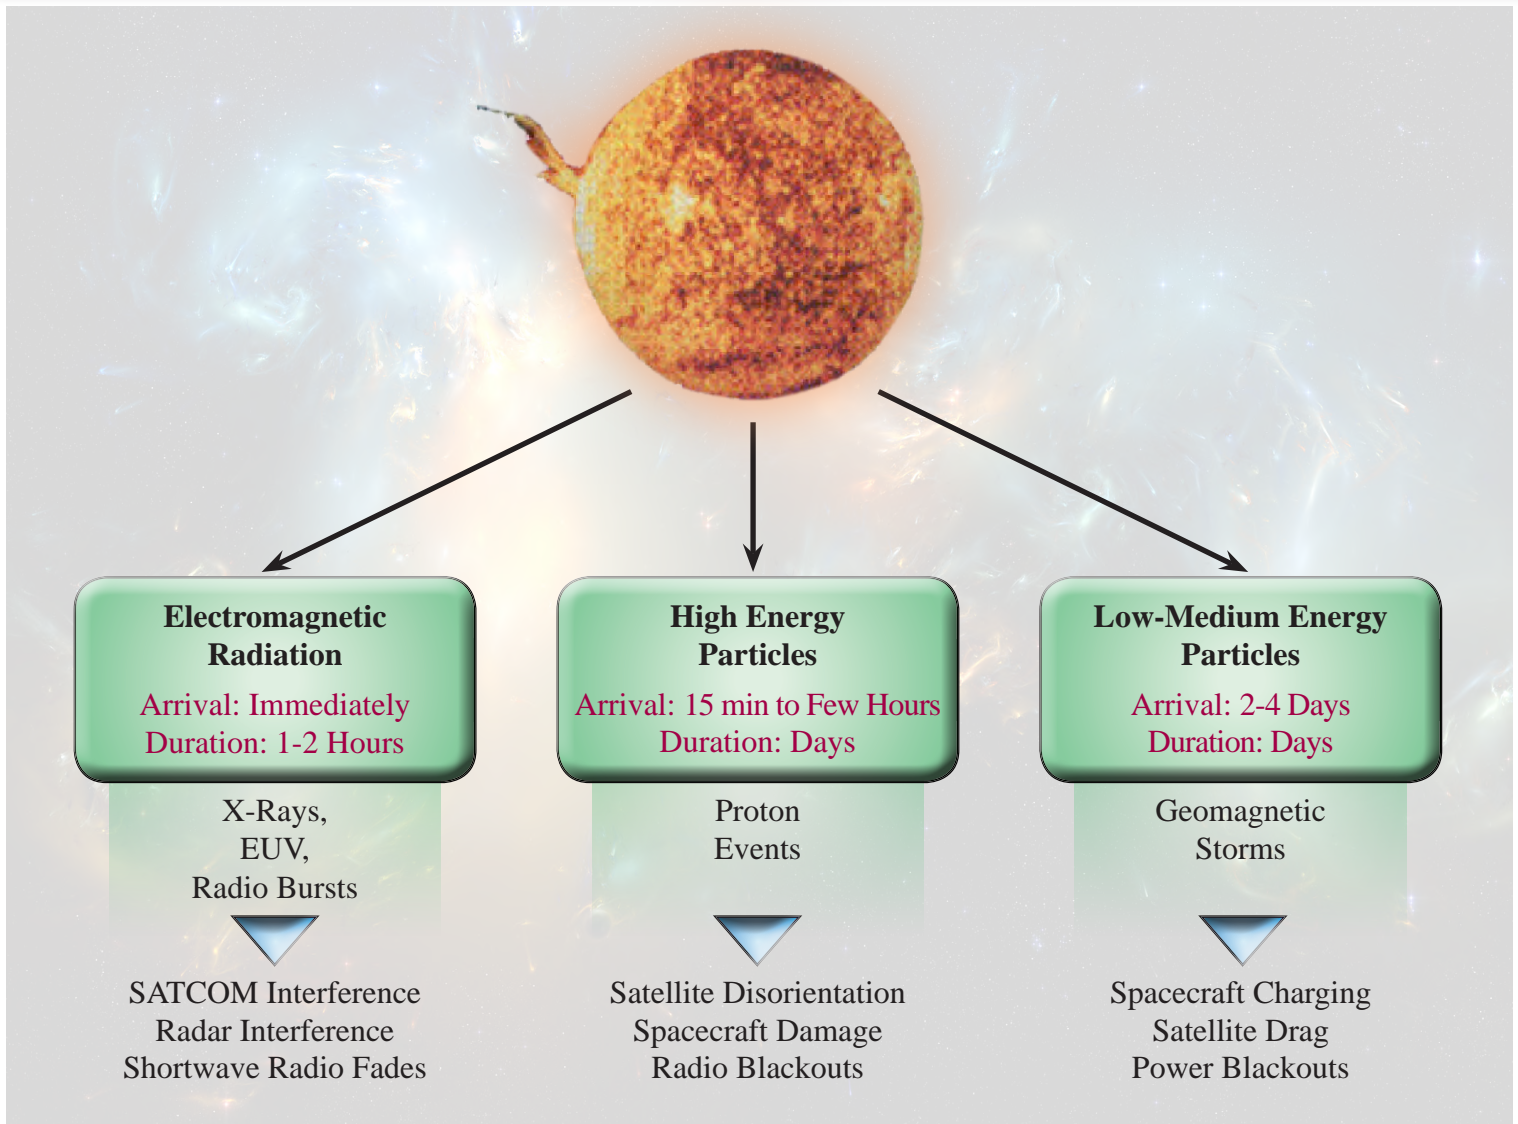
Electromagnetic Radiation
Arrival: Immediately
Duration: 1-2 Hours

X-Rays,
EUV,
Radio Bursts

SATCOM Interference
Radar Interference
Shortwave Radio Fades

High Energy Particles
Arrival: 15 min to Few Hours
Duration: Days

Proton
Events

Satellite Disorientation
Spacecraft Damage
Radio Blackouts

Low-Medium Energy Particles
Arrival: 2-4 Days
Duration: Days

Geomagnetic
Storms

Spacecraft Charging
Satellite Drag
Power Blackouts